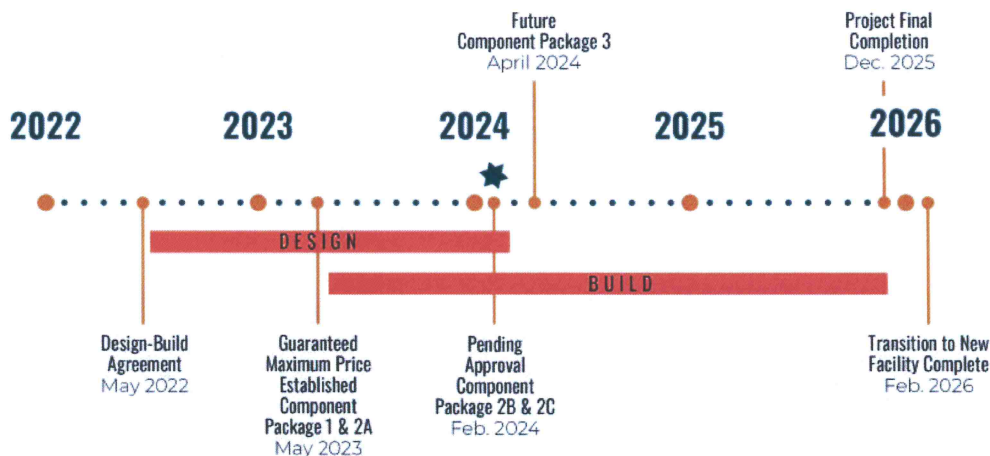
Future Component Package 3
April 2024

Project Final Completion
Dec. 2025

2022

2023

2024

2025

2026

DESIGN

BUILD

Design-Build Agreement
May 2022

Guaranteed Maximum Price Established Component Package 1 & 2A
May 2023

Pending Approval Component Package 2B & 2C
Feb. 2024

Transition to New Facility Complete
Feb. 2026